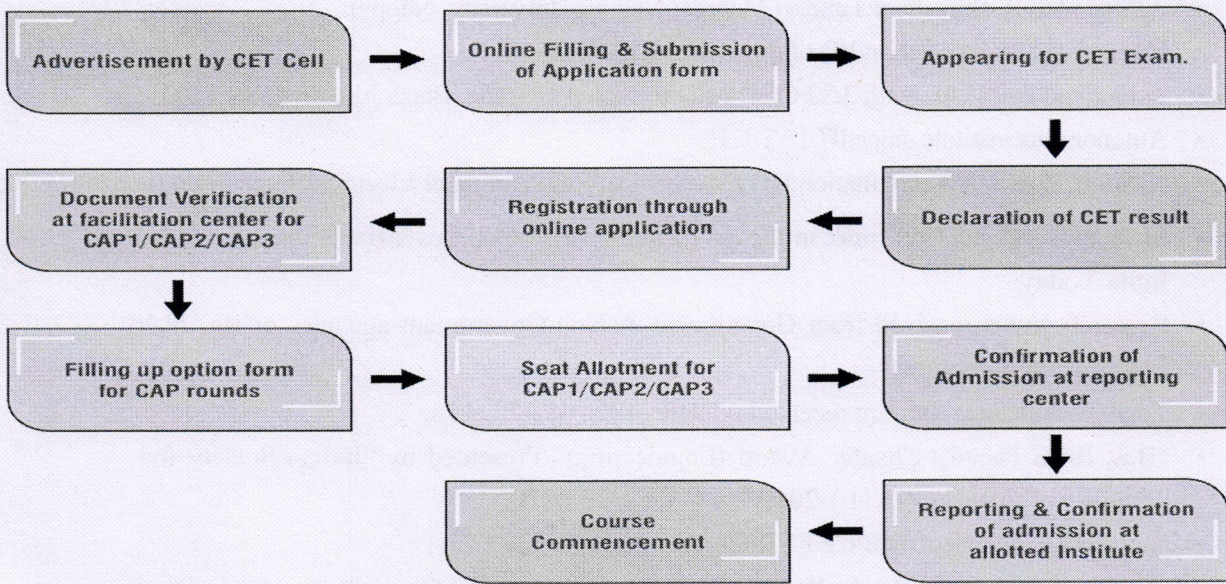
Advertisement by CET Cell

Online Filling & Submission of Application form

Appearing for CET Exam.

Declaration of CET result

Registration through online application

Document Verification at facilitation center for CAP1/CAP2/CAP3

Filling up option form for CAP rounds

Seat Allotment for CAP1/CAP2/CAP3

Confirmation of Admission at reporting center

Reporting & Confirmation of admission at allotted Institute

Course Commencement